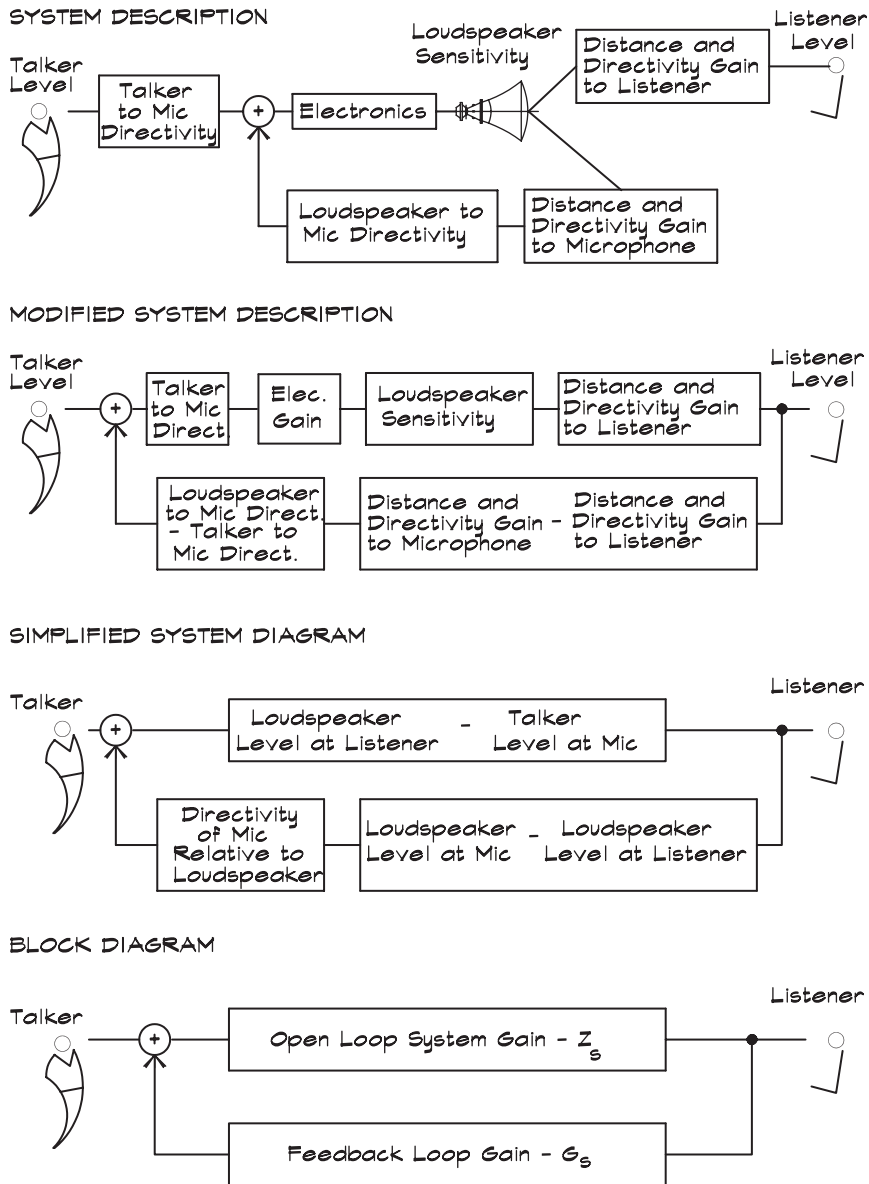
SYSTEM DESCRIPTION

Talker Level

Talker to Mic Directivity

+

Electronics

Loudspeaker Sensitivity

Distance and Directivity Gain to Listener

Listener Level

Loudspeaker to Mic Directivity

Distance and Directivity Gain to Microphone

MODIFIED SYSTEM DESCRIPTION

Talker Level

+

Talker to Mic Direct.

Elec. Gain

Loudspeaker Sensitivity

Distance and Directivity Gain to Listener

Listener Level

Loudspeaker to Mic Direct. - Talker to Mic Direct.

Distance and Directivity Gain to Microphone - Distance and Directivity Gain to Listener

SIMPLIFIED SYSTEM DIAGRAM

Talker

+

Loudspeaker Level at Listener - Talker Level at Mic

Listener

Directivity of Mic Relative to Loudspeaker

Loudspeaker Level at Mic - Loudspeaker Level at Listener

BLOCK DIAGRAM

Talker

+

Open Loop System Gain - $Z_s$

Listener

Feedback Loop Gain - $G_s$